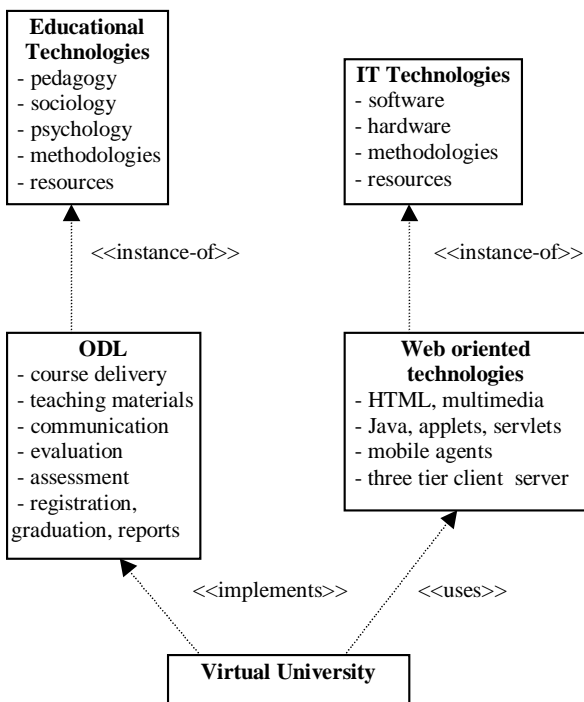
**Educational Technologies**
- pedagogy
- sociology
- psychology
- methodologies
- resources

**IT Technologies**
- software
- hardware
- methodologies
- resources

<<instance-of>>

<<instance-of>>

**ODL**
- course delivery
- teaching materials
- communication
- evaluation
- assessment
- registration, graduation, reports

**Web oriented technologies**
- HTML, multimedia
- Java, applets, servlets
- mobile agents
- three tier client server

<<implements>>

<<uses>>

**Virtual University**